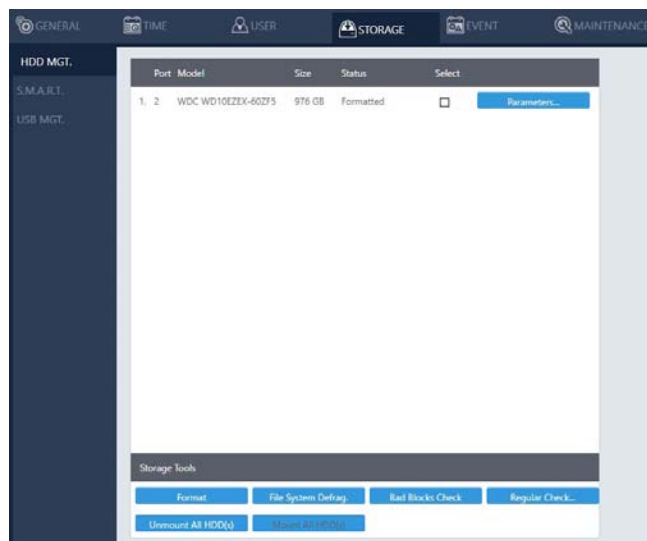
GENERAL TIME USER STORAGE EVENT MAINTENANCE

HDD MGT.
S.M.A.R.T.
USB MGT.

| | Port | Model | Size | Status | Select | |
|---|---|---|---|---|---|---|
| 1. | 2 | WDC WD10EZEX-60ZF5 | 976 GB | Formatted | ☐ | Parameters... |

Storage Tools

Format
File System Defrag.
Bad Blocks Check
Regular Check...
Unmount All HDD(s)
Mount All HDD(s)